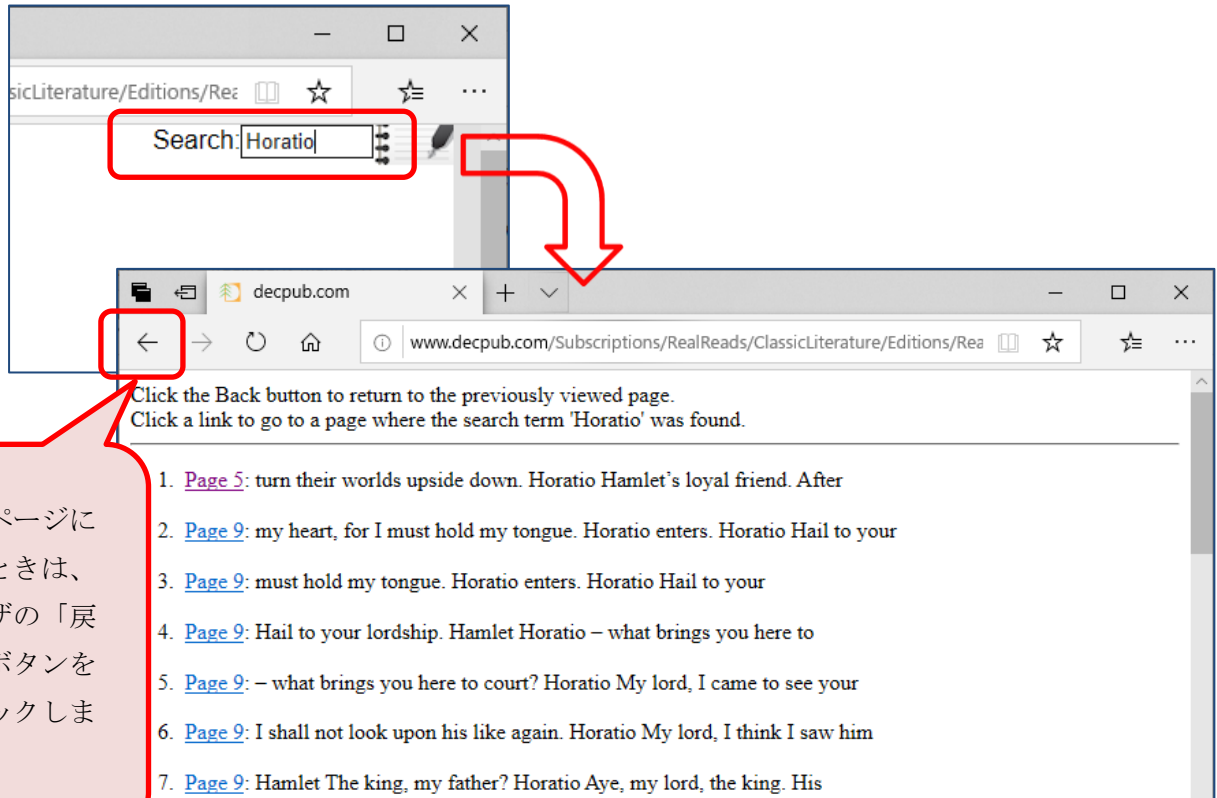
sicLiterature/Editions/Rea

Search: Horatio

decpub.com

www.decpub.com/Subscriptions/RealReads/ClassicLiterature/Editions/Rea

Click the Back button to return to the previously viewed page.
Click a link to go to a page where the search term 'Horatio' was found.

1. Page 5: turn their worlds upside down. Horatio Hamlet's loyal friend. After

2. Page 9: my heart, for I must hold my tongue. Horatio enters. Horatio Hail to your

3. Page 9: must hold my tongue. Horatio enters. Horatio Hail to your

4. Page 9: Hail to your lordship. Hamlet Horatio – what brings you here to

5. Page 9: – what brings you here to court? Horatio My lord, I came to see your

6. Page 9: I shall not look upon his like again. Horatio My lord, I think I saw him

7. Page 9: Hamlet The king, my father? Horatio Aye, my lord, the king. His

ページに
ときは、
ザの「戻
ボタンを
ックしま